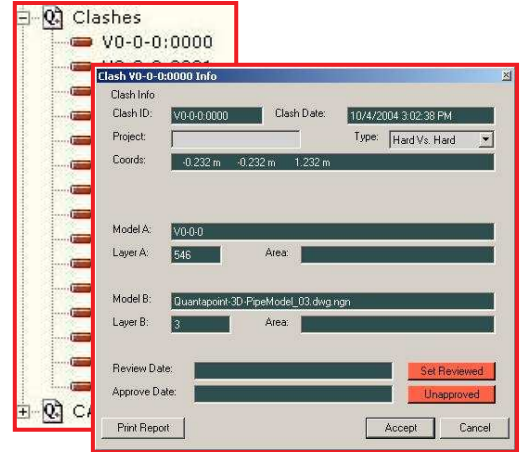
Clashes
V0-0-0:0000
V0-0-0:0001
CA

Clash V0-0-0:0000 Info
Clash Info
Clash ID: V0-0-0:0000
Clash Date: 10/4/2004 3:02:38 PM
Project:
Type: Hard Vs. Hard
Coords: -0.232 m -0.232 m 1.232 m

Model A: V0-0-0
Layer A: 546
Area:

Model B: Quantapoint-3D-PipeModel_03.dwg.ngn
Layer B: 3
Area:

Review Date:
Set Reviewed
Approve Date:
Unapproved

Print Report
Accept
Cancel